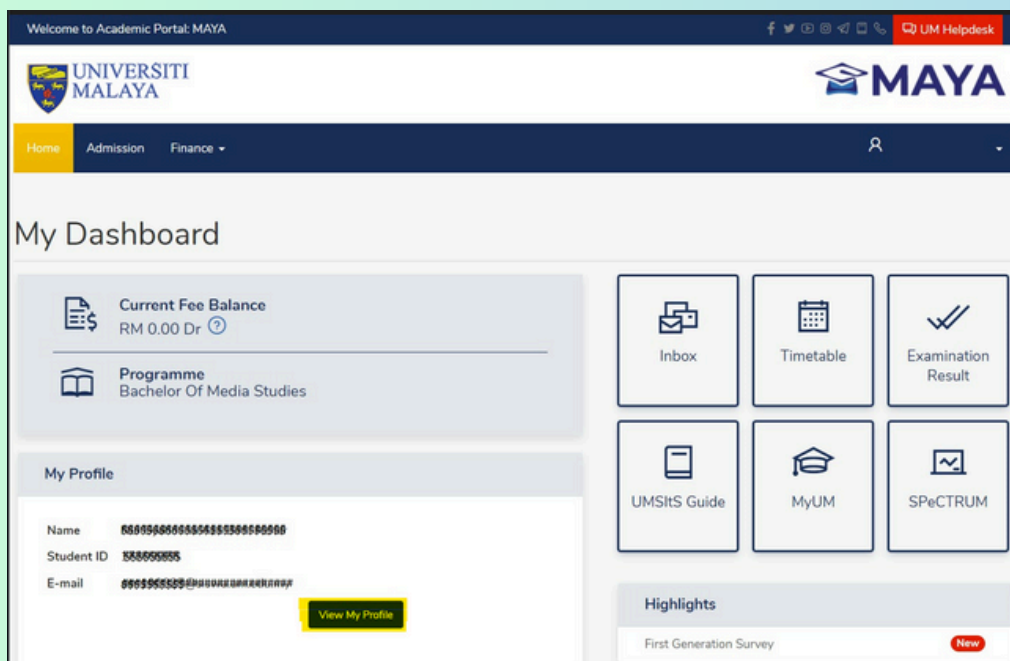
Welcome to Academic Portal: MAYA

UM Helpdesk

UNIVERSITI MALAYA

MAYA

Home Admission Finance

My Dashboard

Current Fee Balance
RM 0.00 Dr

Programme
Bachelor Of Media Studies

Inbox

Timetable

Examination Result

UMSItS Guide

MyUM

SPeCTRUM

My Profile

Name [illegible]
Student ID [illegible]
E-mail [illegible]

View My Profile

Highlights

First Generation Survey New